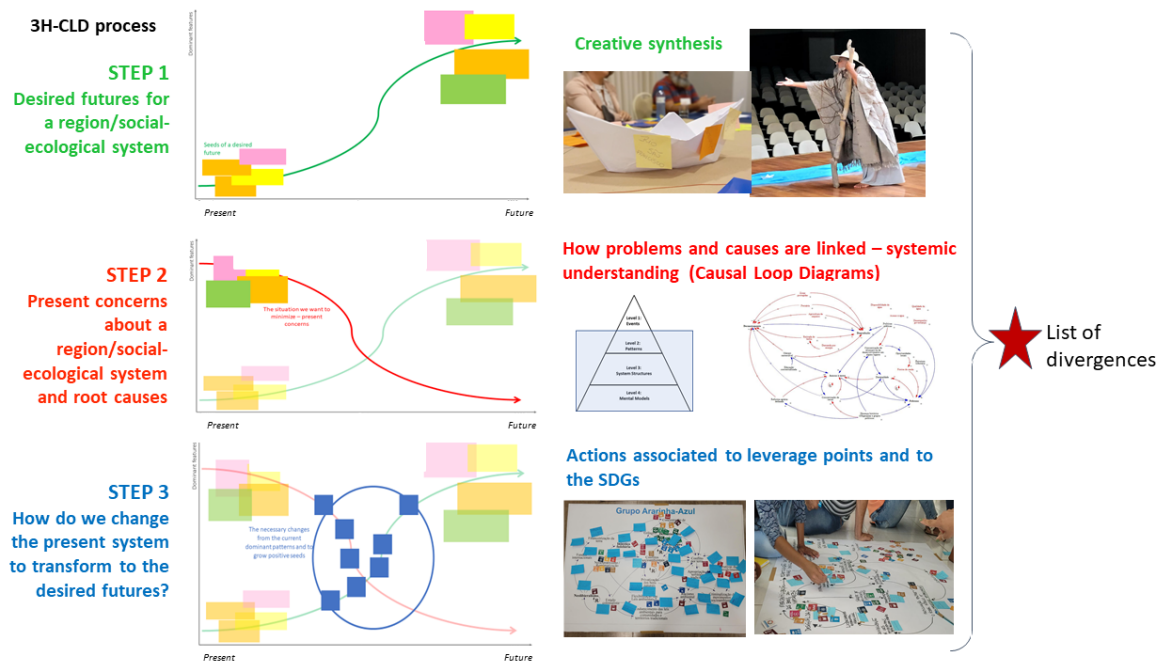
3H-CLD process

STEP 1
Desired futures for a region/social-ecological system

Dominant features

Seeds of a desired future

Present

Future

Creative synthesis

STEP 2
Present concerns about a region/social-ecological system and root causes

Dominant features

The situation we want to minimize – present concerns

Present

Future

How problems and causes are linked – systemic understanding (Causal Loop Diagrams)

Level 1: Events

Level 2: Patterns

Level 3: System Structures

Level 4: Mental Models

List of divergences

STEP 3
How do we change the present system to transform to the desired futures?

Dominant features

The necessary changes from the current dominant patterns and to grow positive seeds

Present

Future

Actions associated to leverage points and to the SDGs

Grupo Araripha-Azul